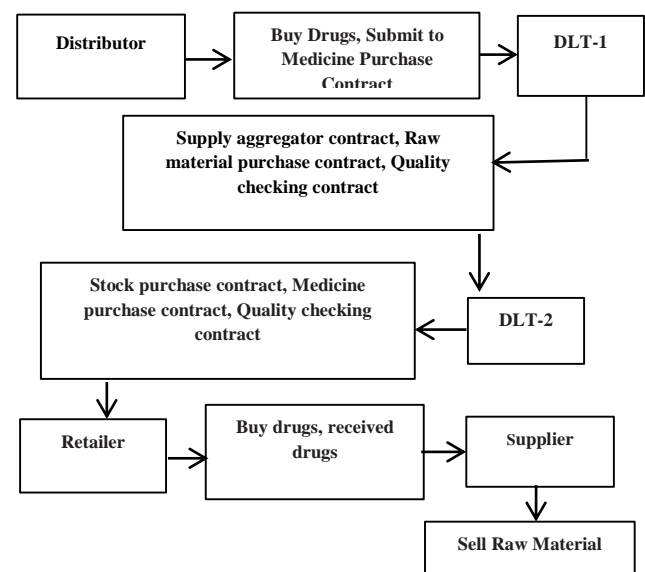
Distributor

Buy Drugs, Submit to Medicine Purchase Contract

DLT-1

Supply aggregator contract, Raw material purchase contract, Quality checking contract

Stock purchase contract, Medicine purchase contract, Quality checking contract

DLT-2

Retailer

Buy drugs, received drugs

Supplier

Sell Raw Material